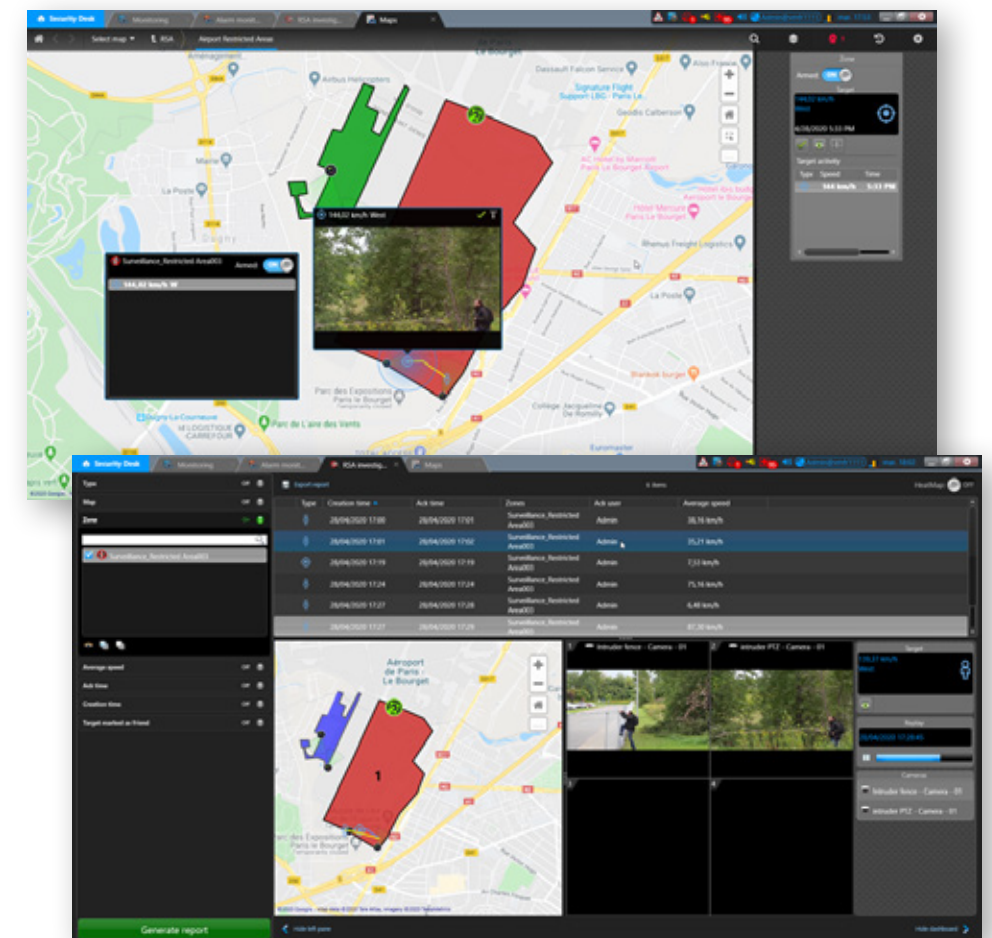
Security Desk
Monitoring
Alarm monit...
RSA investig...
Maps
Select map
RSA
Airport Restricted Areas
Aménagement
Airbus Helicopters
Dassault Falcon Service
Alfo France
Signature Flight Support LBG - Paris Le...
Geodis Calberson
Mairie
La Poste
AC Hotel by Marriott Paris Le Bourget Airport
Hotel Mercure Paris Le Bourget
Rhenus Freight Logistics
La Poste
Dugny
Surveillance_Restricted Area003
Armed
ON
144,02 km/h W
144,02 km/h West
Parc des Expositions Paris Le Bourget
Dugny-La Courneuve
Parc de L'aire des Vents
Collège Jacqueline De Romilly
Burger
Euromaster
Zone
Armed
ON
Target
144,02 km/h
West
4/28/2020 5:33 PM
Target activity
Type
Speed
Time
144 km/h
5:33 PM
Security Desk
Monitoring
Alarm monit...
RSA investig...
Maps
Type
OFF
Map
OFF
Zone
ON
Surveillance_Restricted Area003
Export report
6 items
HeatMap
OFF
Type
Creation time
Ack time
Zones
Ack user
Average speed
28/04/2020 17:00
28/04/2020 17:01
Surveillance_Restricted Area003
Admin
38,16 km/h
28/04/2020 17:01
28/04/2020 17:02
Surveillance_Restricted Area003
Admin
35,21 km/h
28/04/2020 17:19
28/04/2020 17:19
Surveillance_Restricted Area003
Admin
7,53 km/h
28/04/2020 17:24
28/04/2020 17:24
Surveillance_Restricted Area003
Admin
75,16 km/h
28/04/2020 17:27
28/04/2020 17:28
Surveillance_Restricted Area003
Admin
6,48 km/h
28/04/2020 17:27
28/04/2020 17:29
Surveillance_Restricted Area003
Admin
87,30 km/h
Average speed
OFF
Ack time
OFF
Creation time
OFF
Target marked as friend
OFF
Aéroport de Paris - Le Bourget
1
Parc des Expositions Paris Le Bourget
Intruder fence - Camera - 01
Intruder PTZ - Camera - 01
Target
Replay
28/04/2020 17:28:45
Cameras
Intruder fence - Camera - 01
Intruder PTZ - Camera - 01
Generate report
Hide left pane
Hide dashboard